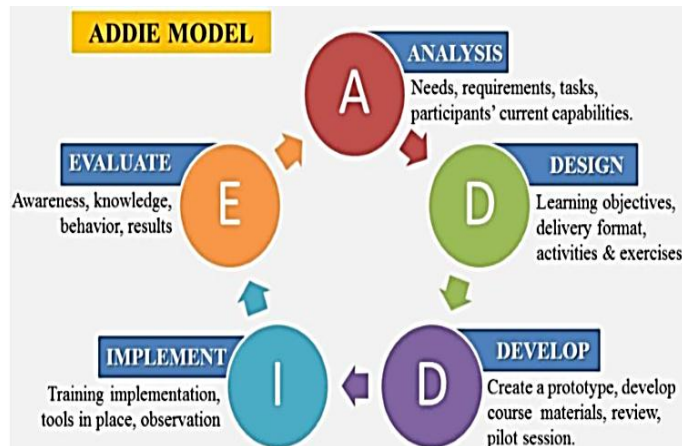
ADDIE MODEL

A

ANALYSIS

Needs, requirements, tasks, participants' current capabilities.

D

DESIGN

Learning objectives, delivery format, activities & exercises

D

DEVELOP

Create a prototype, develop course materials, review, pilot session.

I

IMPLEMENT

Training implementation, tools in place, observation

E

EVALUATE

Awareness, knowledge, behavior, results